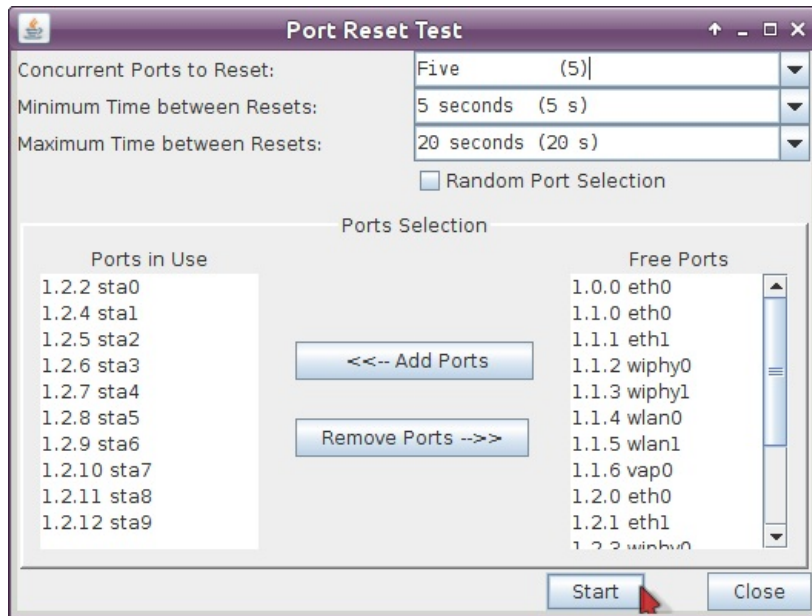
Port Reset Test

Concurrent Ports to Reset: Five (5)

Minimum Time between Resets: 5 seconds (5 s)

Maximum Time between Resets: 20 seconds (20 s)

Random Port Selection

Ports Selection

Ports in Use
1.2.2 sta0
1.2.4 sta1
1.2.5 sta2
1.2.6 sta3
1.2.7 sta4
1.2.8 sta5
1.2.9 sta6
1.2.10 sta7
1.2.11 sta8
1.2.12 sta9

<<-- Add Ports

Remove Ports -->>

Free Ports
1.0.0 eth0
1.1.0 eth0
1.1.1 eth1
1.1.2 wiphy0
1.1.3 wiphy1
1.1.4 wlan0
1.1.5 wlan1
1.1.6 vap0
1.2.0 eth0
1.2.1 eth1
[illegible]

Start

Close